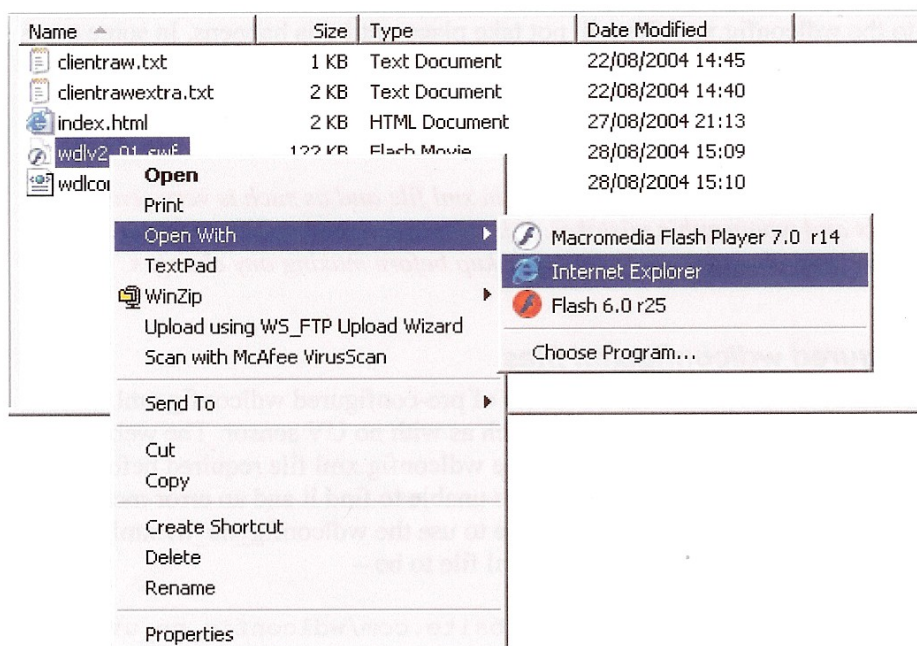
| Name | Size | Type | Date Modified |
|---|---|---|---|
| clientraw.txt | 1 KB | Text Document | 22/08/2004 14:45 |
| clientrawextra.txt | 2 KB | Text Document | 22/08/2004 14:40 |
| index.html | 2 KB | HTML Document | 27/08/2004 21:13 |
| wdlv2_01.swf | 122 KB | Flash Movie | 28/08/2004 15:09 |
| wdlcon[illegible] | | | 28/08/2004 15:10 |

Open
Print
Open With
TextPad
WinZip
Upload using WS_FTP Upload Wizard
Scan with McAfee VirusScan
Send To
Cut
Copy
Create Shortcut
Delete
Rename
Properties

Macromedia Flash Player 7.0 r14
Internet Explorer
Flash 6.0 r25
Choose Program...